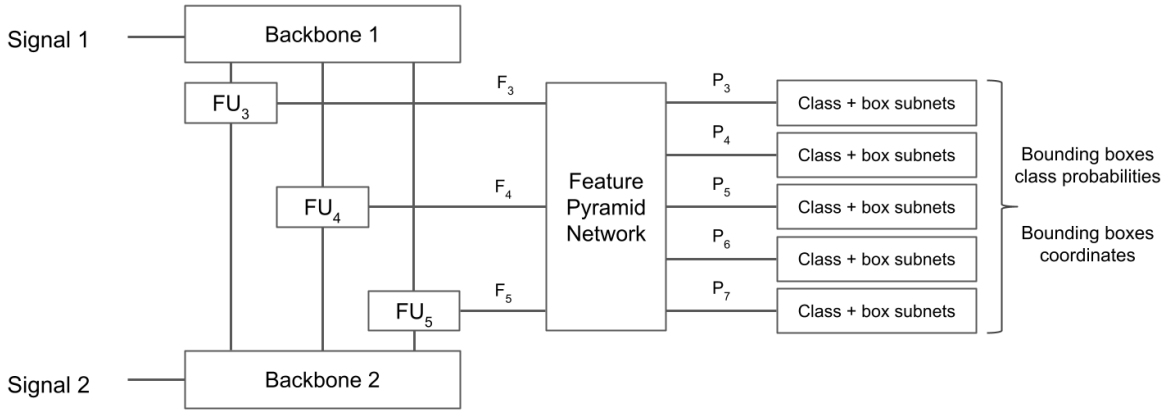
Signal 1

Backbone 1

$FU_3$

$F_3$

$FU_4$

$F_4$

$FU_5$

$F_5$

Feature Pyramid Network

$P_3$

Class + box subnets

$P_4$

Class + box subnets

$P_5$

Class + box subnets

$P_6$

Class + box subnets

$P_7$

Class + box subnets

Bounding boxes class probabilities

Bounding boxes coordinates

Signal 2

Backbone 2